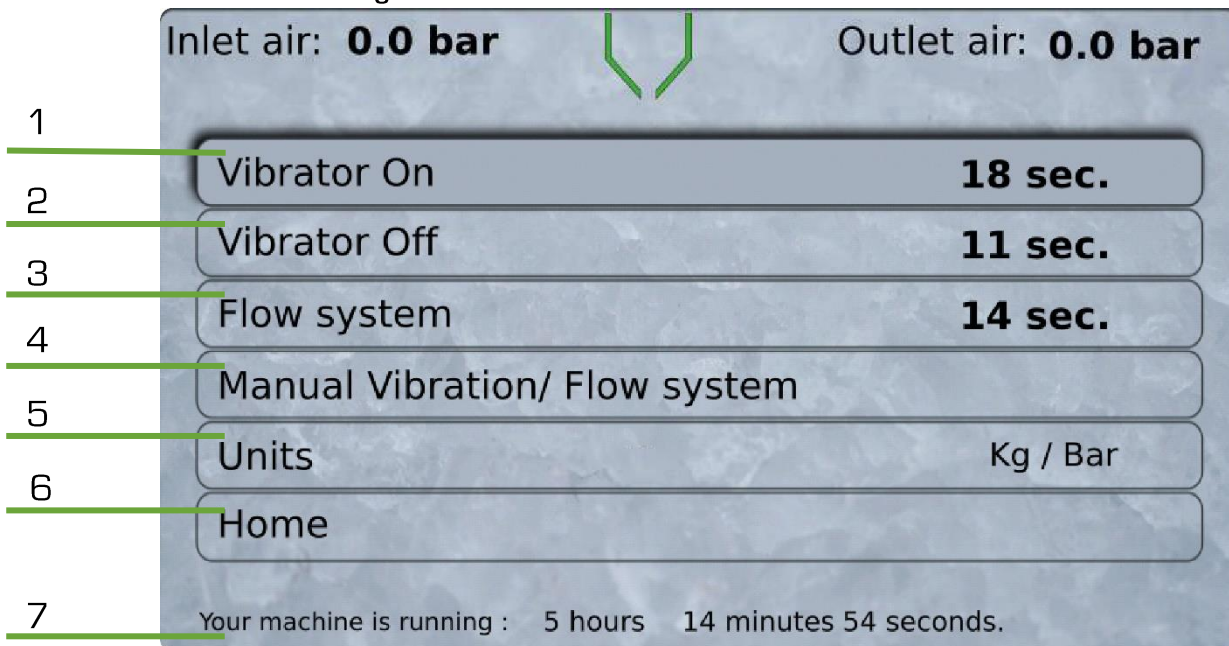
Inlet air: **0.0 bar**

Outlet air: **0.0 bar**

1
Vibrator On **18 sec.**

2
Vibrator Off **11 sec.**

3
Flow system **14 sec.**

4
Manual Vibration/ Flow system

5
Units Kg / Bar

6
Home

7
Your machine is running : 5 hours 14 minutes 54 seconds.